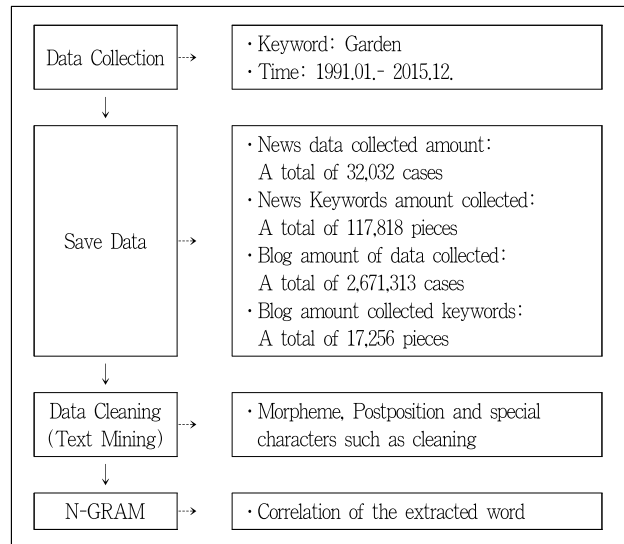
Data Collection

· Keyword: Garden
· Time: 1991.01.- 2015.12.

Save Data

· News data collected amount: A total of 32,032 cases
· News Keywords amount collected: A total of 117,818 pieces
· Blog amount of data collected: A total of 2,671,313 cases
· Blog amount collected keywords: A total of 17,256 pieces

Data Cleaning (Text Mining)

· Morpheme, Postposition and special characters such as cleaning

N-GRAM

· Correlation of the extracted word